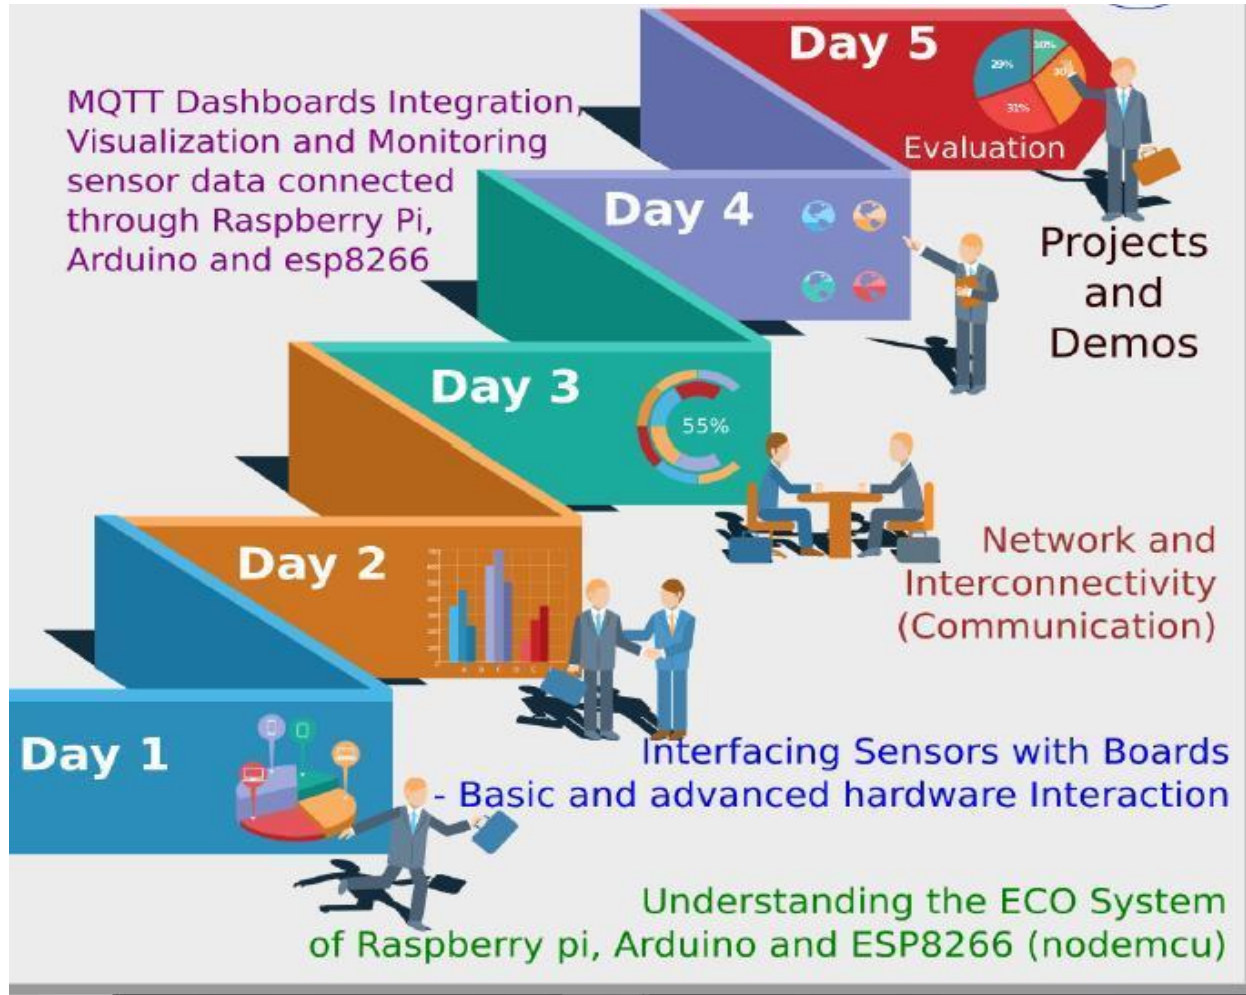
Day 5

MQTT Dashboards Integration, Visualization and Monitoring sensor data connected through Raspberry Pi, Arduino and esp8266

29%
10%
30%
31%

Evaluation

Day 4

Projects and Demos

Day 3

55%

Network and Interconnectivity (Communication)

Day 2

Day 1

Interfacing Sensors with Boards - Basic and advanced hardware Interaction

Understanding the ECO System of Raspberry pi, Arduino and ESP8266 (nodemcu)